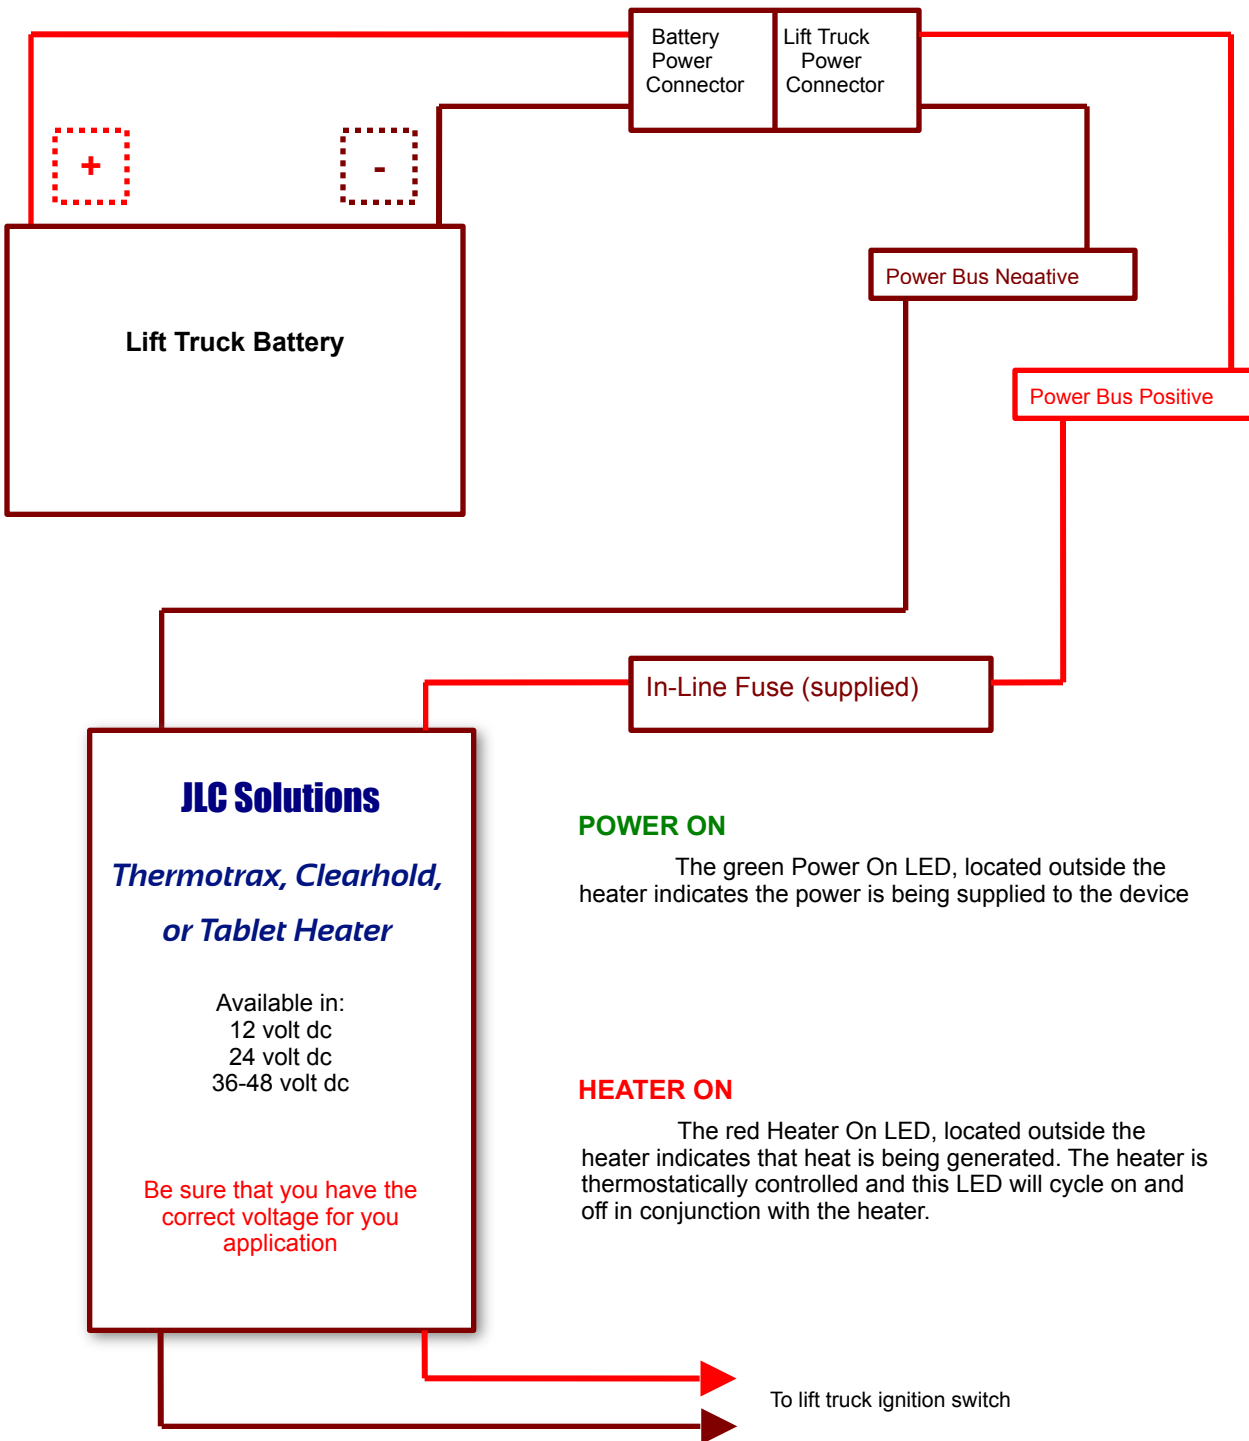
Battery Power Connector

Lift Truck Power Connector

+

-

Lift Truck Battery

Power Bus Negative

Power Bus Positive

In-Line Fuse (supplied)

JLC Solutions

Thermotrax, Clearhold, or Tablet Heater

Available in:
12 volt dc
24 volt dc
36-48 volt dc

Be sure that you have the correct voltage for you application

POWER ON

The green Power On LED, located outside the heater indicates the power is being supplied to the device

HEATER ON

The red Heater On LED, located outside the heater indicates that heat is being generated. The heater is thermostatically controlled and this LED will cycle on and off in conjunction with the heater.

To lift truck ignition switch